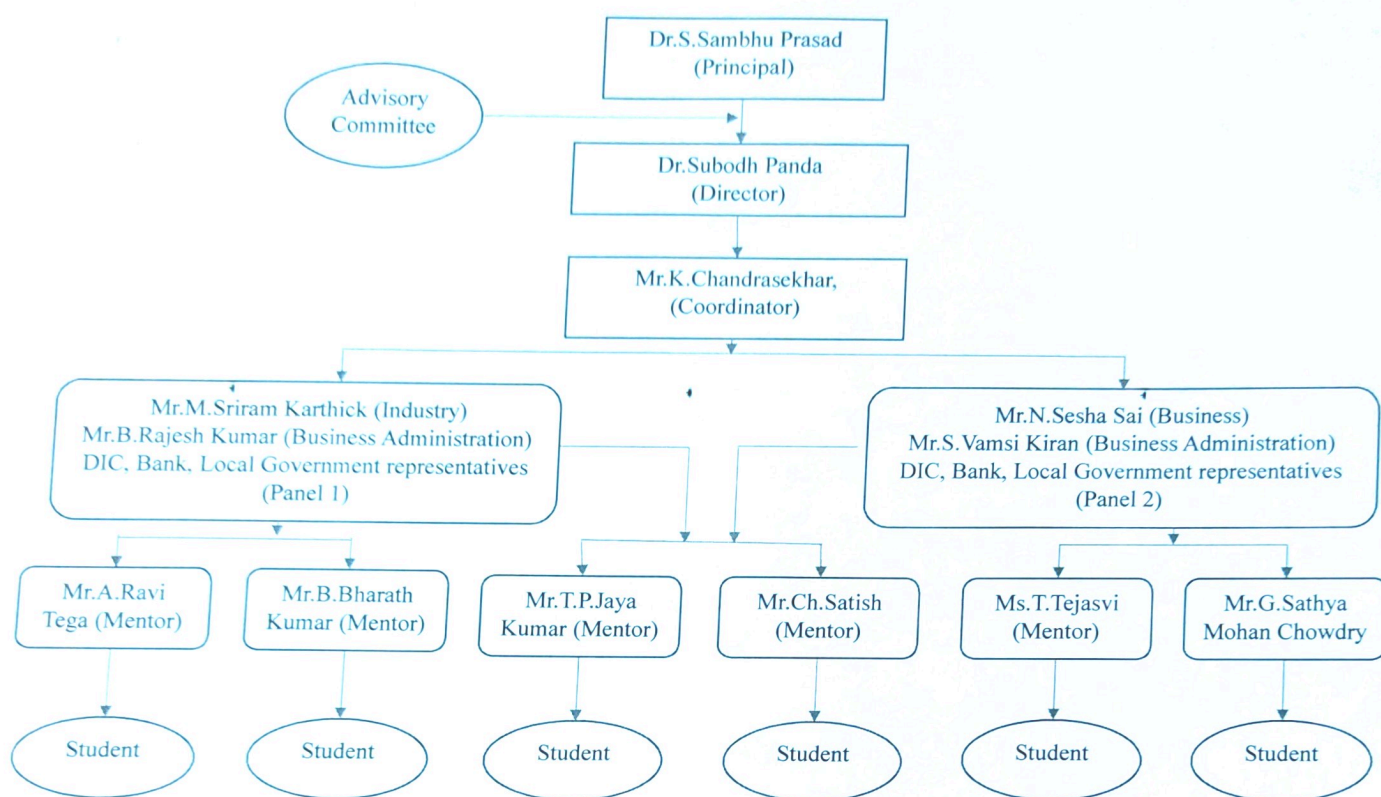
Dr.S.Sambhu Prasad
(Principal)

Advisory
Committee

Dr.Subodh Panda
(Director)

Mr.K.Chandrasekhar,
(Coordinator)

Mr.M.Sriram Karthick (Industry)
Mr.B.Rajesh Kumar (Business Administration)
DIC, Bank, Local Government representatives
(Panel 1)

Mr.N.Sesha Sai (Business)
Mr.S.Vamsi Kiran (Business Administration)
DIC, Bank, Local Government representatives
(Panel 2)

Mr.A.Ravi
Tega (Mentor)

Mr.B.Bharath
Kumar (Mentor)

Mr.T.P.Jaya
Kumar (Mentor)

Mr.Ch.Satish
(Mentor)

Ms.T.Tejasvi
(Mentor)

Mr.G.Sathya
Mohan Chowdry

Student

Student

Student

Student

Student

Student